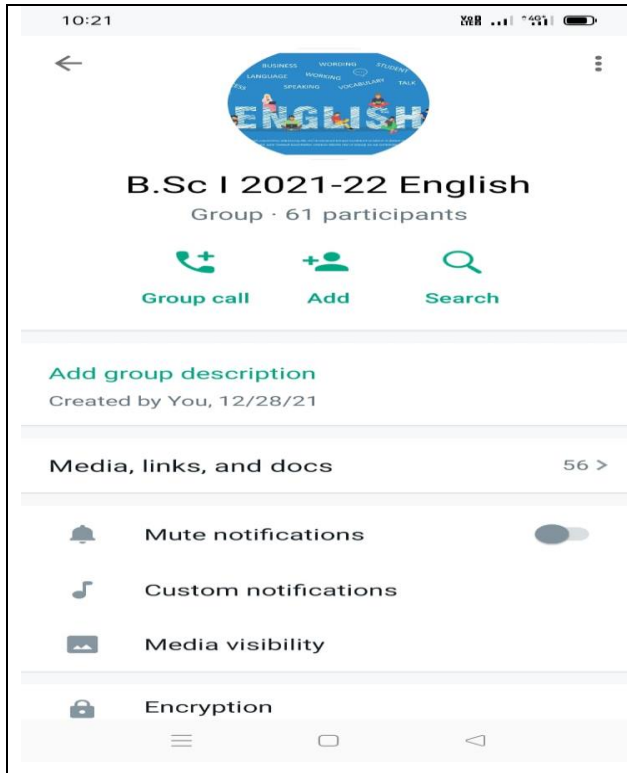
10:21

BUSINESS WORDING STUDENT LANGUAGE WORKING TALK SPEAKING VOCABULARY

ENGLISH

B.Sc I 2021-22 English

Group · 61 participants

Group call

Add

Search

Add group description

Created by You, 12/28/21

Media, links, and docs

56 >

Mute notifications

Custom notifications

Media visibility

Encryption